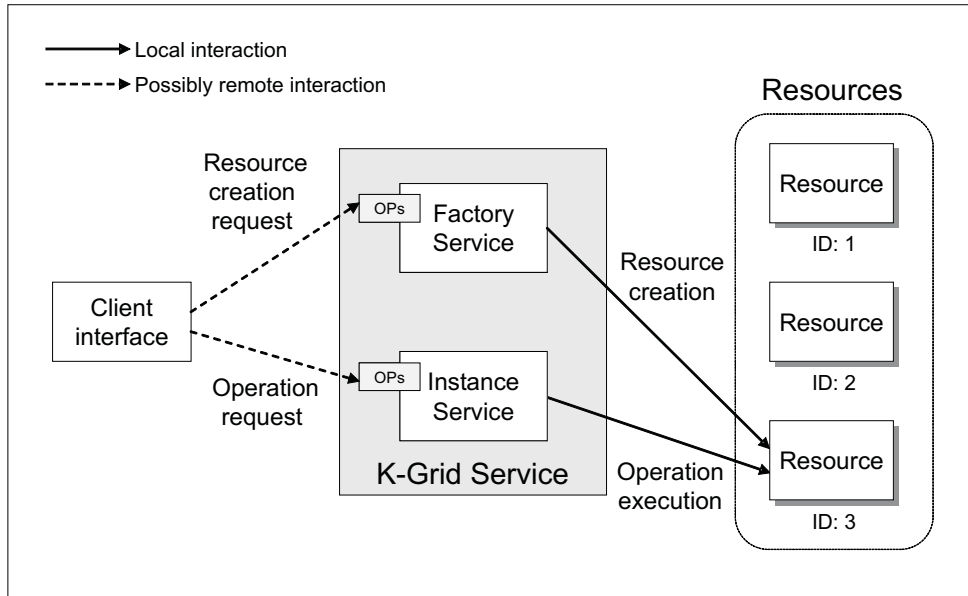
Local interaction

Possibly remote interaction

Resources

Resource creation request

OPs

Factory Service

Resource

ID: 1

Resource creation

Client interface

Resource

ID: 2

Operation request

OPs

Instance Service

Resource

K-Grid Service

Operation execution

ID: 3